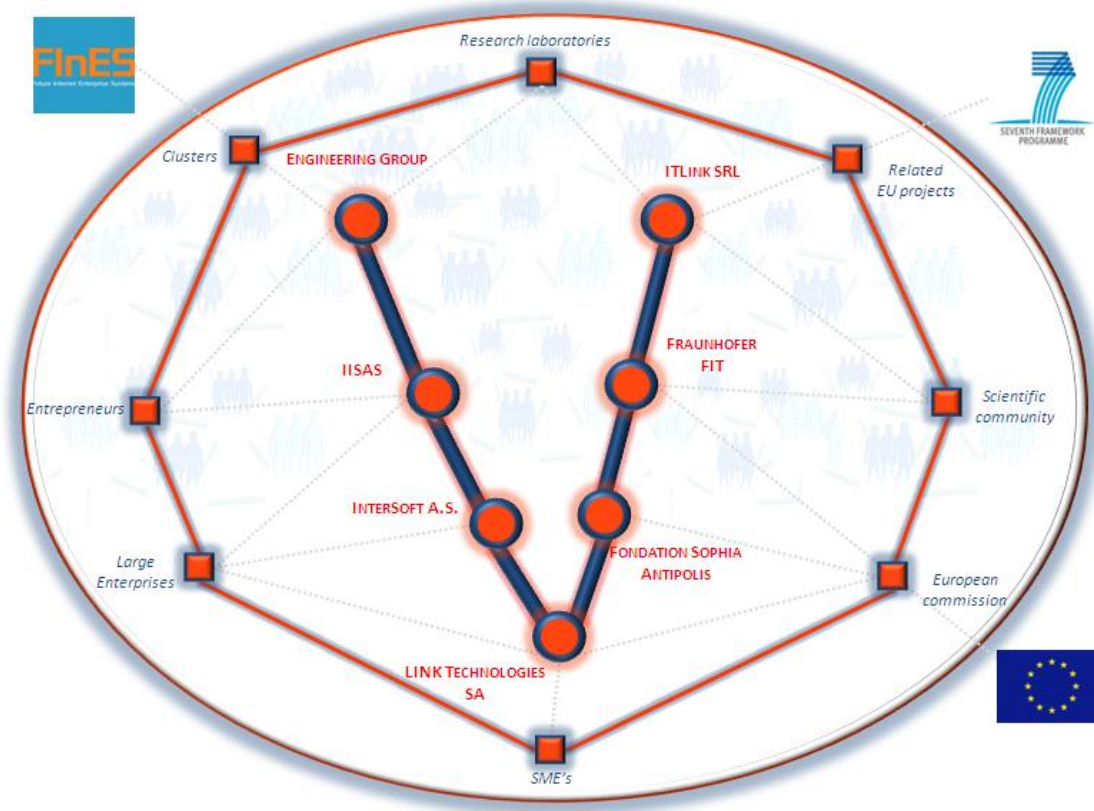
FInES
Future Internet Enterprise Systems

Research laboratories

SEVENTH FRAMEWORK PROGRAMME

Clusters

ENGINEERING GROUP

ITLINK SRL

Related EU projects

IISAS

FRAUNHOFER FIT

Entrepreneurs

Scientific community

INTERSOFT A.S.

FONDATION SOPHIA ANTIPOLIS

Large Enterprises

European commission

LINK TECHNOLOGIES SA

SME's